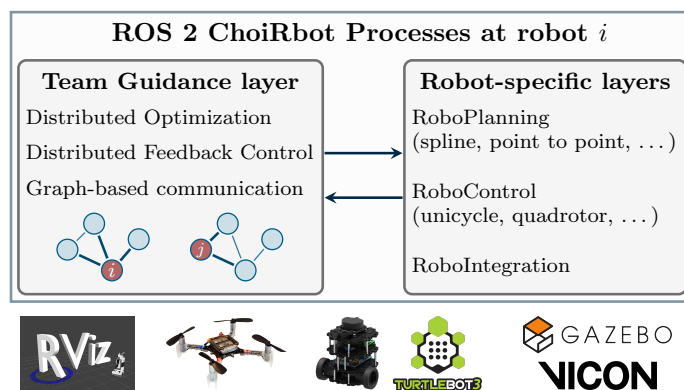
ROS 2 ChoiRbot Processes at robot $i$

Team Guidance layer

Distributed Optimization

Distributed Feedback Control

Graph-based communication

$i$

$j$

Robot-specific layers

RoboPlanning (spline, point to point, ...)

RoboControl (unicycle, quadrotor, ...)

RoboIntegration

RViz

TURTLEBOT3

GAZEBO

VICON